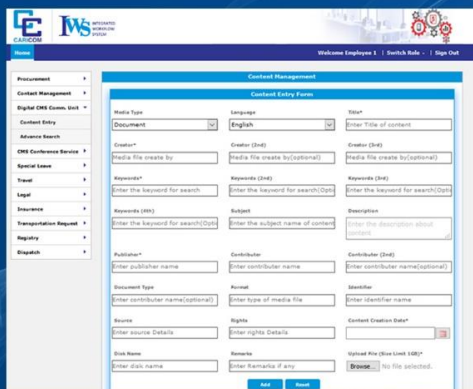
CARICOM

IWS INTEGRATED WORKFLOW SYSTEM

Home

Welcome Employee 1 | Switch Role | Sign Out

Procurement
Contact Management
Digital CMS Comm. Unit
Content Entry
Advance Search
CMS Conference Service
Special Leave
Travel
Legal
Insurance
Transportation Request
Registry
Dispatch

Content Management

Content Entry Form

Media Type
Document

Language
English

Title*
Enter Title of content

Creator*
Media file create by

Creator (2nd)
Media file create by(optional)

Creator (3rd)
Media file create by(optional)

Keywords*
Enter the keyword for search

Keywords (2nd)
Enter the keyword for search(Optio

Keywords (3rd)
Enter the keyword for search(Optio

Keywords (4th)
Enter the keyword for search(Optio

Subject
Enter the subject name of content

Description
Enter the description about content

Publisher*
Enter publisher name

Contributor
Enter contributer name

Contributor (2nd)
Enter contributer name(optional)

Document Type
Enter contributer name(optional)

Format
Enter type of media file

Identifier
Enter identifier name

Source
Enter source Details

Rights
Enter rights Details

Content Creation Date*

Disk Name
Enter disk name

Remarks
Enter Remarks if any

Upload File (Size Limit 1GB)*
Browse... No file selected.

Add Reset